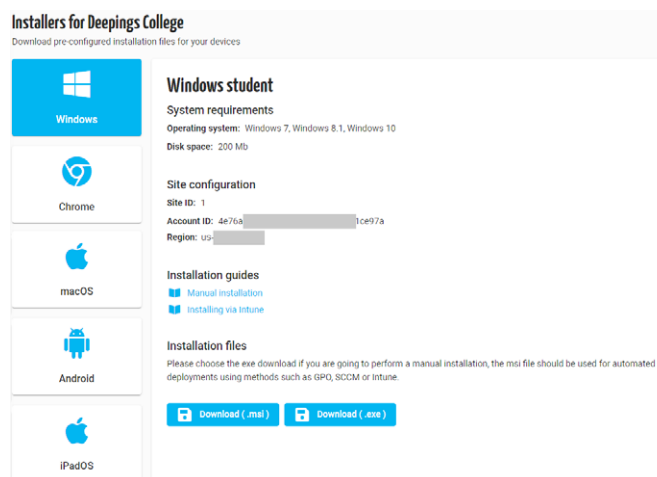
Installers for Deepings College
Download pre-configured installation files for your devices

Windows

Chrome

macOS

Android

iPadOS

Windows student

System requirements
Operating system: Windows 7, Windows 8.1, Windows 10
Disk space: 200 Mb

Site configuration
Site ID: 1
Account ID: 4e76a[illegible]1ce97a
Region: us-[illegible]

Installation guides
Manual installation
Installing via Intune

Installation files
Please choose the exe download if you are going to perform a manual installation, the msi file should be used for automated deployments using methods such as GPO, SCCM or Intune.

Download (.msi)
Download (.exe)